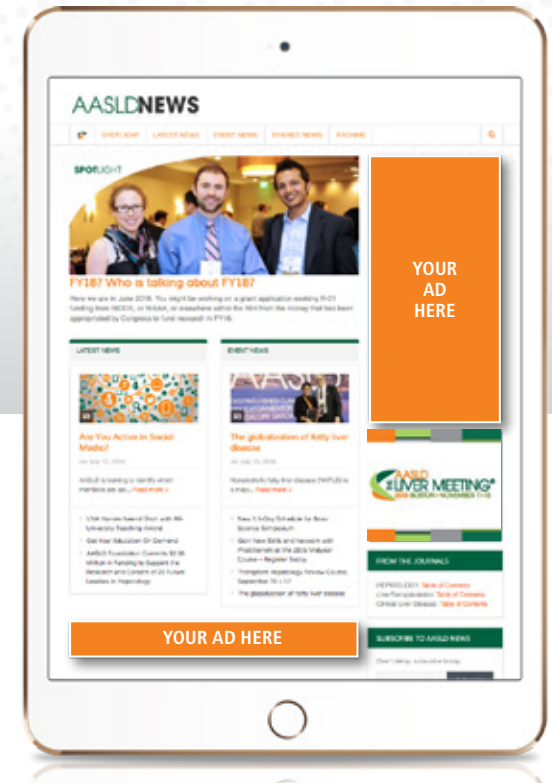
AASLDNEWS

SPOTLIGHT LATEST NEWS EVENT NEWS EVANEG NEWS ARCHIVE

SPOTLIGHT

FY18? Who is talking about FY18?

Here we are in June 2016. You might be working on a grant application seeking R-01 funding from NIDDK, or NIAAA, or elsewhere within the NIH from the money that has been appropriated by Congress to fund research in FY18.

YOUR AD HERE

LATEST NEWS

Are You Active in Social Media?

on July 11, 2016

AASLD is looking to identify which members are ac... Read more »

- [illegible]
- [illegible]
- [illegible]

EVENT NEWS

The globalization of fatty liver disease

on July 15, 2016

Nonalcoholic fatty liver disease (NAFLD) is a major... Read more »

- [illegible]
- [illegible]
- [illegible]
- The globalization of fatty liver disease

AASLD THE LIVER MEETING®
2016 BOSTON • NOVEMBER 11-15

FROM THE JOURNALS

HEPATOLOGY: Table of Contents
Liver Transplantation: Table of Contents
Clinical Liver Disease: Table of Contents

SUBSCRIBE TO AASLD NEWS

Don't delay, subscribe today.

YOUR AD HERE